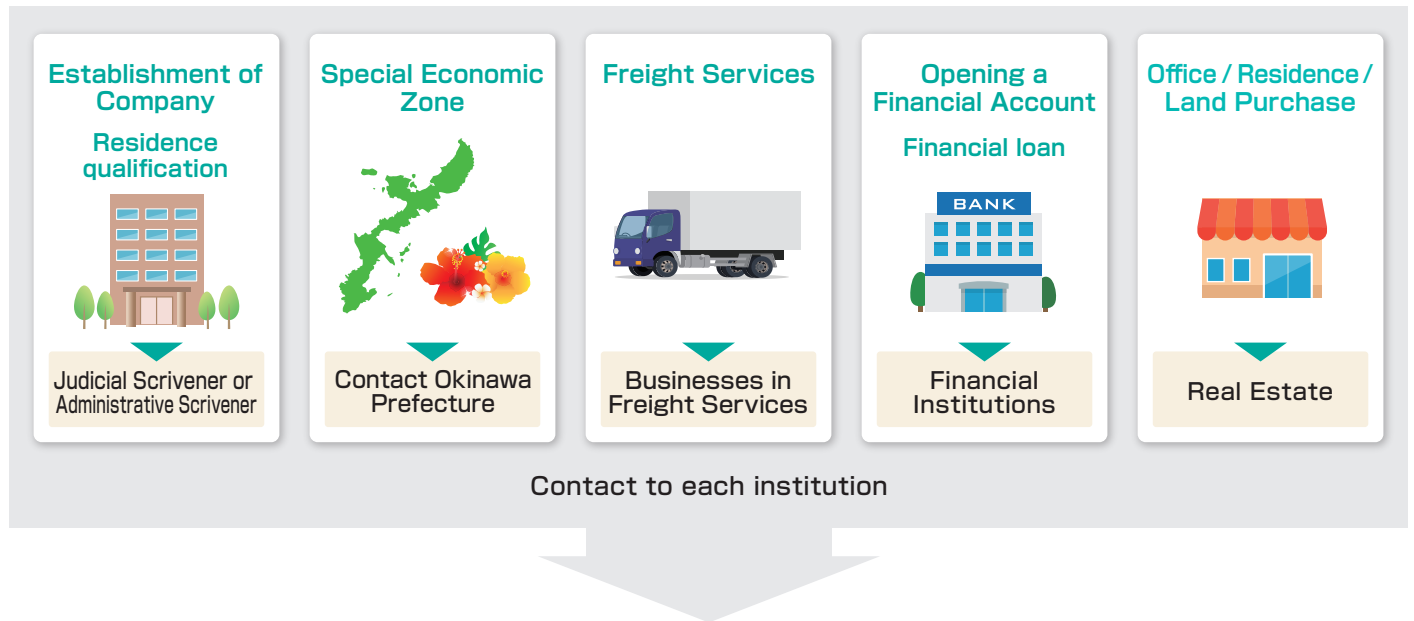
Establishment of Company

Residence qualification

Judicial Scrivener or Administrative Scrivener

Special Economic Zone

Contact Okinawa Prefecture

Freight Services

Businesses in Freight Services

Opening a Financial Account

Financial loan

BANK

Financial Institutions

Office / Residence / Land Purchase

Real Estate

Contact to each institution